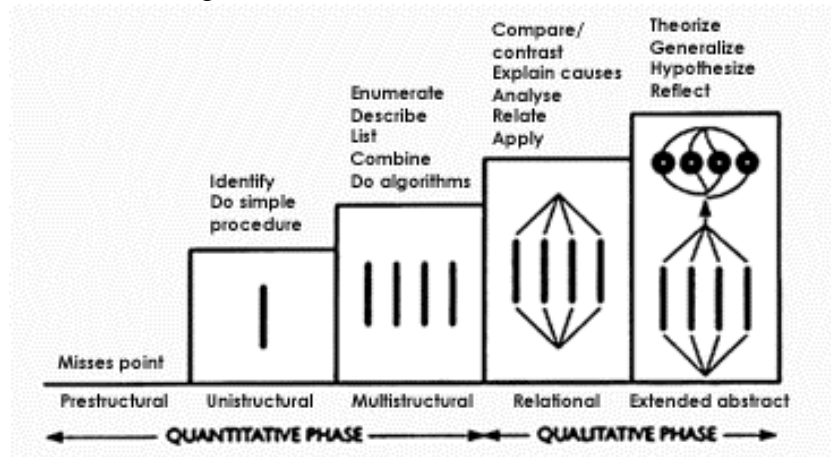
Misses point

Identify
Do simple procedure

Enumerate
Describe
List
Combine
Do algorithms

Compare/contrast
Explain causes
Analyse
Relate
Apply

Theorize
Generalize
Hypothesize
Reflect

Prestructural
Unistructural
Multistructural
Relational
Extended abstract

QUANTITATIVE PHASE
QUALITATIVE PHASE